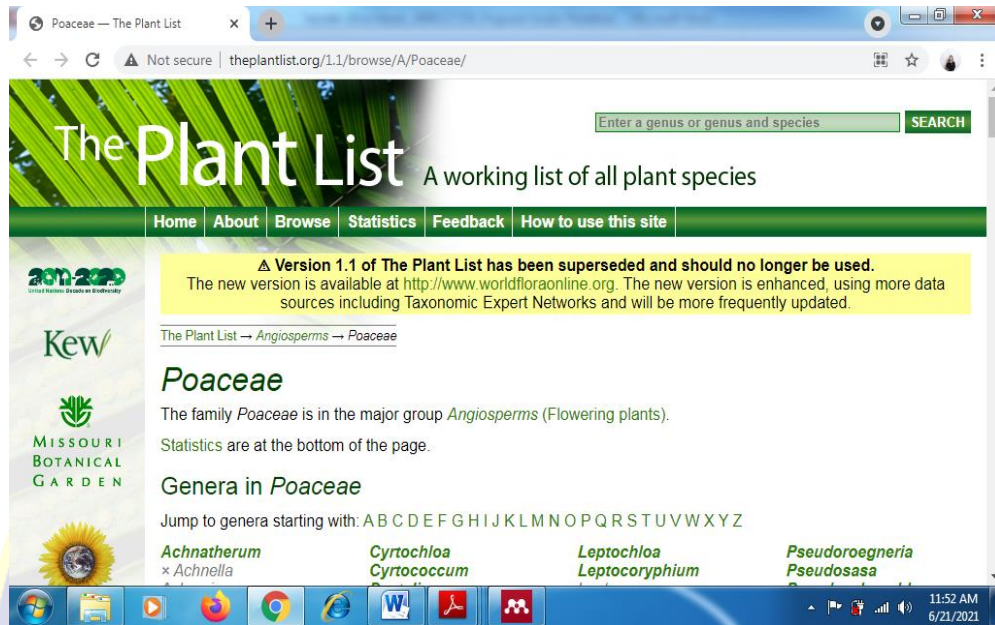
Poaceae — The Plant List ×

Not secure | theplantlist.org/1.1/browse/A/Poaceae/

The Plant List A working list of all plant species

Enter a genus or genus and species SEARCH

Home About Browse Statistics Feedback How to use this site

2011-2020 United Nations Decade on Biodiversity

Kew

Missouri Botanical Garden

⚠ Version 1.1 of The Plant List has been superseded and should no longer be used.
The new version is available at http://www.worldfloraonline.org. The new version is enhanced, using more data sources including Taxonomic Expert Networks and will be more frequently updated.

The Plant List → Angiosperms → Poaceae

Poaceae

The family Poaceae is in the major group Angiosperms (Flowering plants).

Statistics are at the bottom of the page.

Genera in Poaceae

Jump to genera starting with: A B C D E F G H I J K L M N O P Q R S T U V W X Y Z

Achnatherum
× Achnella
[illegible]

Cyrtochloa
Cyrtococcum
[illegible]

Leptochloa
Leptocoryphium
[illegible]

Pseudoroegneria
Pseudosasa
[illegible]

11:52 AM
6/21/2021